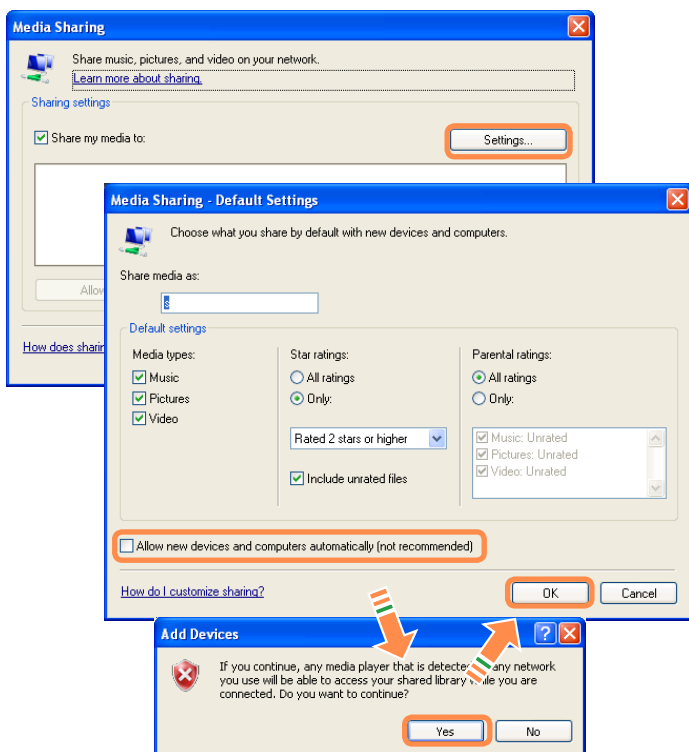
Media Sharing

Share music, pictures, and video on your network.
Learn more about sharing.

Sharing settings

Share my media to:

Settings...

Allow

How does sharin

Media Sharing - Default Settings

Choose what you share by default with new devices and computers.

Share media as:

Default settings

Media types:
Music
Pictures
Video

Star ratings:
All ratings
Only:
Rated 2 stars or higher
Include unrated files

Parental ratings:
All ratings
Only:
Music: Unrated
Pictures: Unrated
Video: Unrated

Allow new devices and computers automatically (not recommended)

How do I customize sharing?

OK

Cancel

Add Devices

If you continue, any media player that is detecte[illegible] any network you use will be able to access your shared library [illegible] you are connected. Do you want to continue?

Yes

No